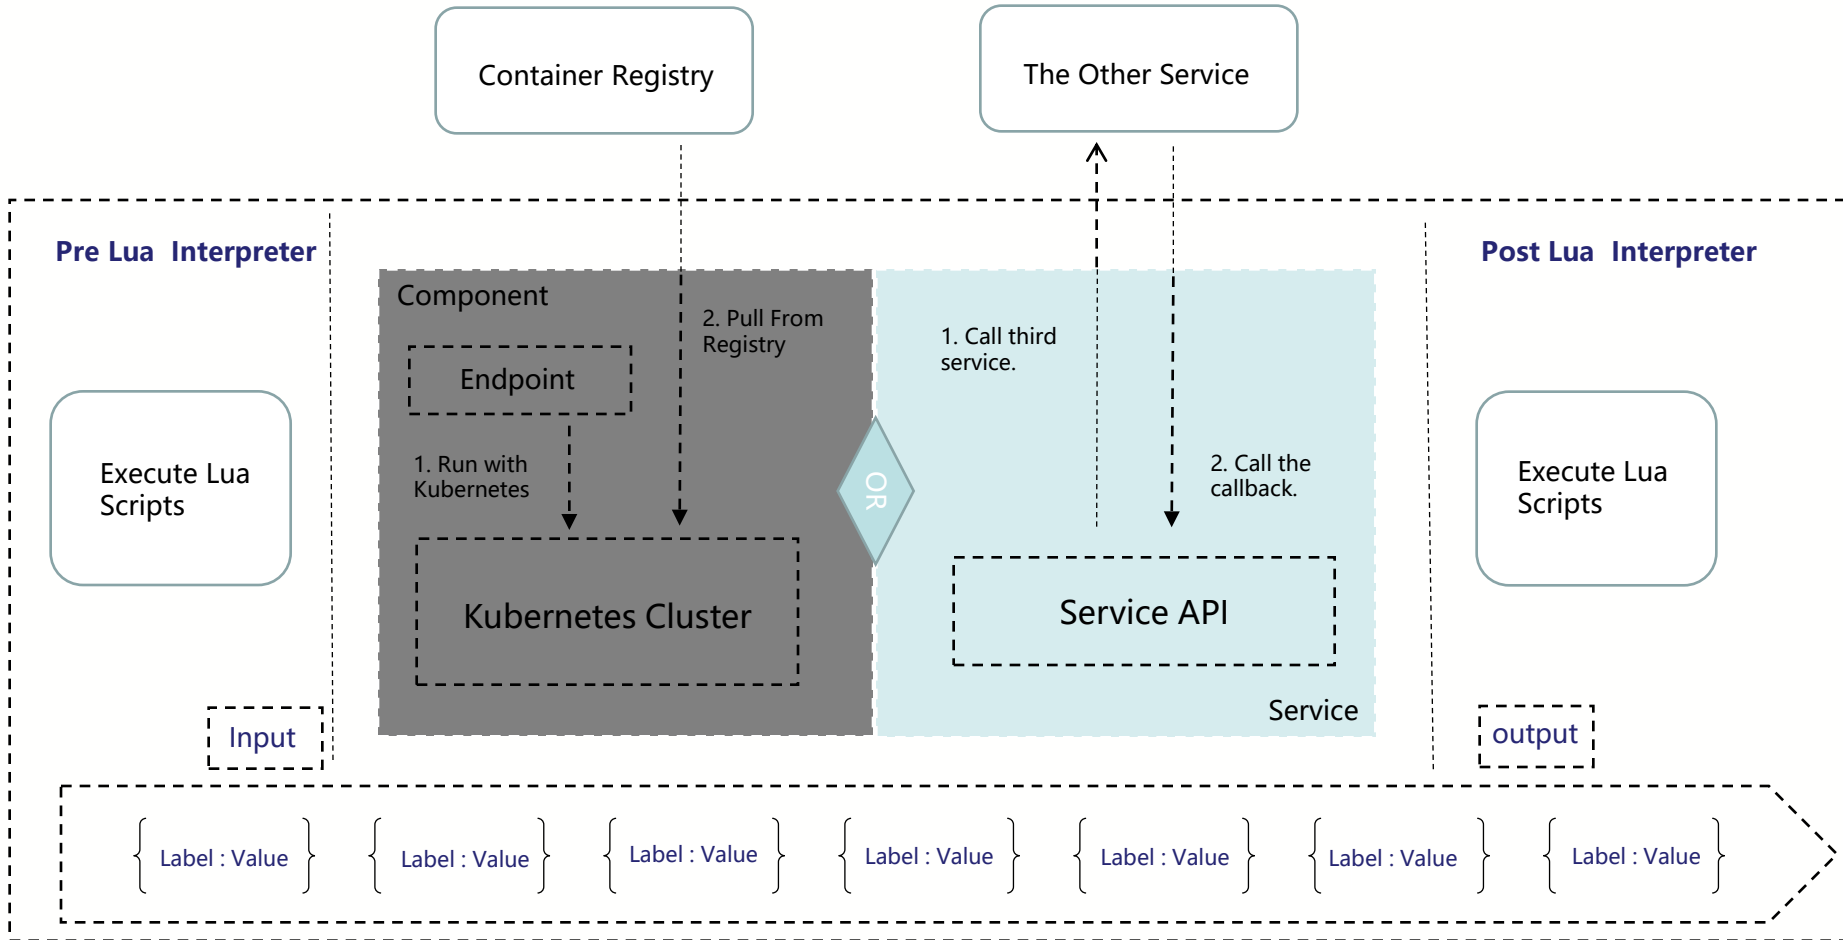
Container Registry

The Other Service

Pre Lua Interpreter

Component

2. Pull From Registry

1. Call third service.

Post Lua Interpreter

Endpoint

Execute Lua Scripts

1. Run with Kubernetes

OR

2. Call the callback.

Execute Lua Scripts

Kubernetes Cluster

Service API

Service

Input

output

{ Label : Value } { Label : Value } { Label : Value } { Label : Value } { Label : Value } { Label : Value } { Label : Value }